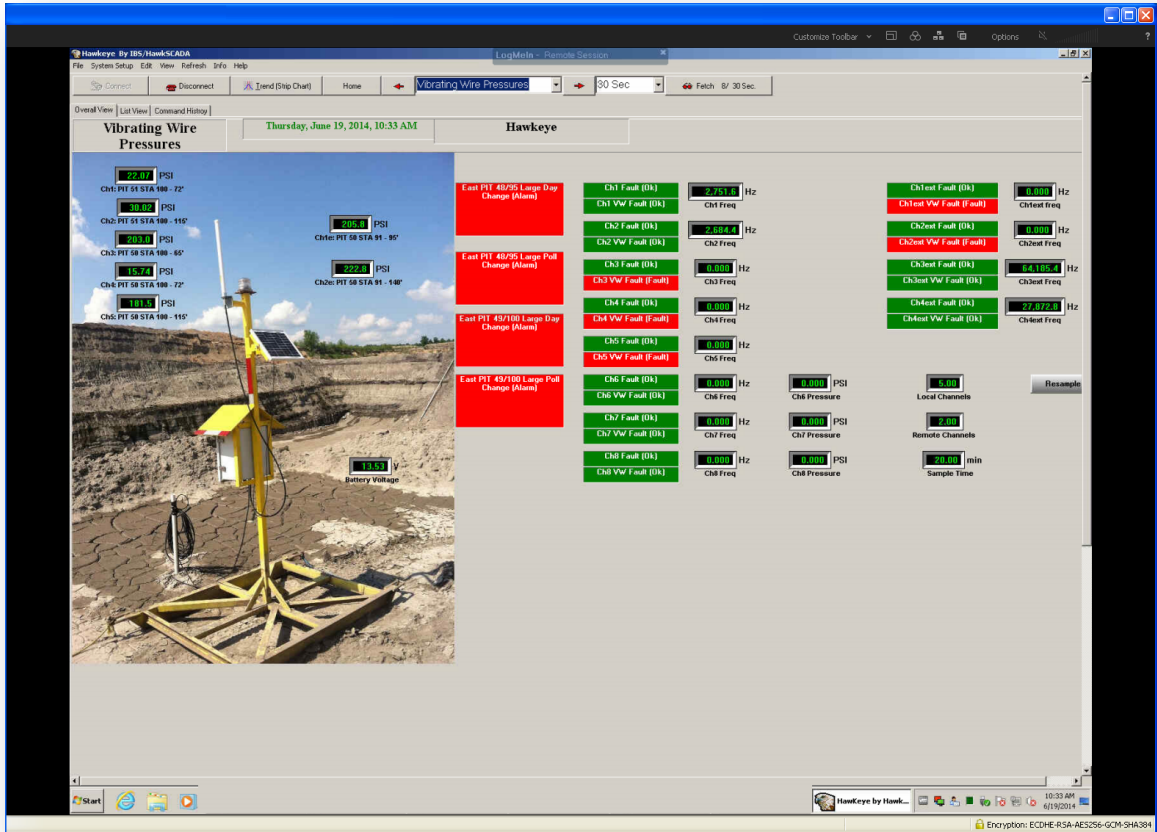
Customize Toolbar Options ?

Hawkeye By IBS/HawkSCADA
LogMeIn - Remote Session
File System Setup Edit View Refresh Info Help

Connect Disconnect Trend (Strip Chart) Home Vibrating Wire Pressures 30 Sec Fetch 8/ 30 Sec.

Overall View List View Command History

Vibrating Wire Pressures
Thursday, June 19, 2014, 10:33 AM
Hawkeye

22.07 PSI
Ch1: PIT 51 STA 100 - 72'
30.02 PSI
Ch2: PIT 51 STA 100 - 115'
203.0 PSI
Ch3: PIT 50 STA 100 - 65'
15.74 PSI
Ch4: PIT 50 STA 100 - 72'
181.5 PSI
Ch5: PIT 50 STA 100 - 115'
205.8 PSI
Ch1e: PIT 50 STA 91 - 95'
222.8 PSI
Ch2e: PIT 50 STA 91 - 140'
13.53 V
Battery Voltage

East PIT 48/95 Large Day Change (Alarm)
East PIT 48/95 Large Poll Change (Alarm)
East PIT 49/100 Large Day Change (Alarm)
East PIT 49/100 Large Poll Change (Alarm)

Ch1 Fault (Ok)
Ch1 VW Fault (Ok)
2,751.6 Hz
Ch1 Freq
Ch2 Fault (Ok)
Ch2 VW Fault (Ok)
2,684.4 Hz
Ch2 Freq
Ch3 Fault (Ok)
Ch3 VW Fault (Fault)
0.000 Hz
Ch3 Freq
Ch4 Fault (Ok)
Ch4 VW Fault (Fault)
0.000 Hz
Ch4 Freq
Ch5 Fault (Ok)
Ch5 VW Fault (Fault)
0.000 Hz
Ch5 Freq
Ch6 Fault (Ok)
Ch6 VW Fault (Ok)
0.000 Hz
Ch6 Freq
0.000 PSI
Ch6 Pressure
Ch7 Fault (Ok)
Ch7 VW Fault (Ok)
0.000 Hz
Ch7 Freq
0.000 PSI
Ch7 Pressure
Ch8 Fault (Ok)
Ch8 VW Fault (Ok)
0.000 Hz
Ch8 Freq
0.000 PSI
Ch8 Pressure

Ch1ext Fault (Ok)
Ch1ext VW Fault (Fault)
0.000 Hz
Ch1ext freq
Ch2ext Fault (Ok)
Ch2ext VW Fault (Fault)
0.000 Hz
Ch2ext Freq
Ch3ext Fault (Ok)
Ch3ext VW Fault (Ok)
64,185.4 Hz
Ch3ext Freq
Ch4ext Fault (Ok)
Ch4ext VW Fault (Ok)
27,872.8 Hz
Ch4ext Freq

5.00
Local Channels
2.00
Remote Channels
20.00 min
Sample Time
Resample

Start
HawKeye by Hawk...
10:33 AM
6/19/2014
Encryption: ECDHE-RSA-AES256-GCM-SHA384